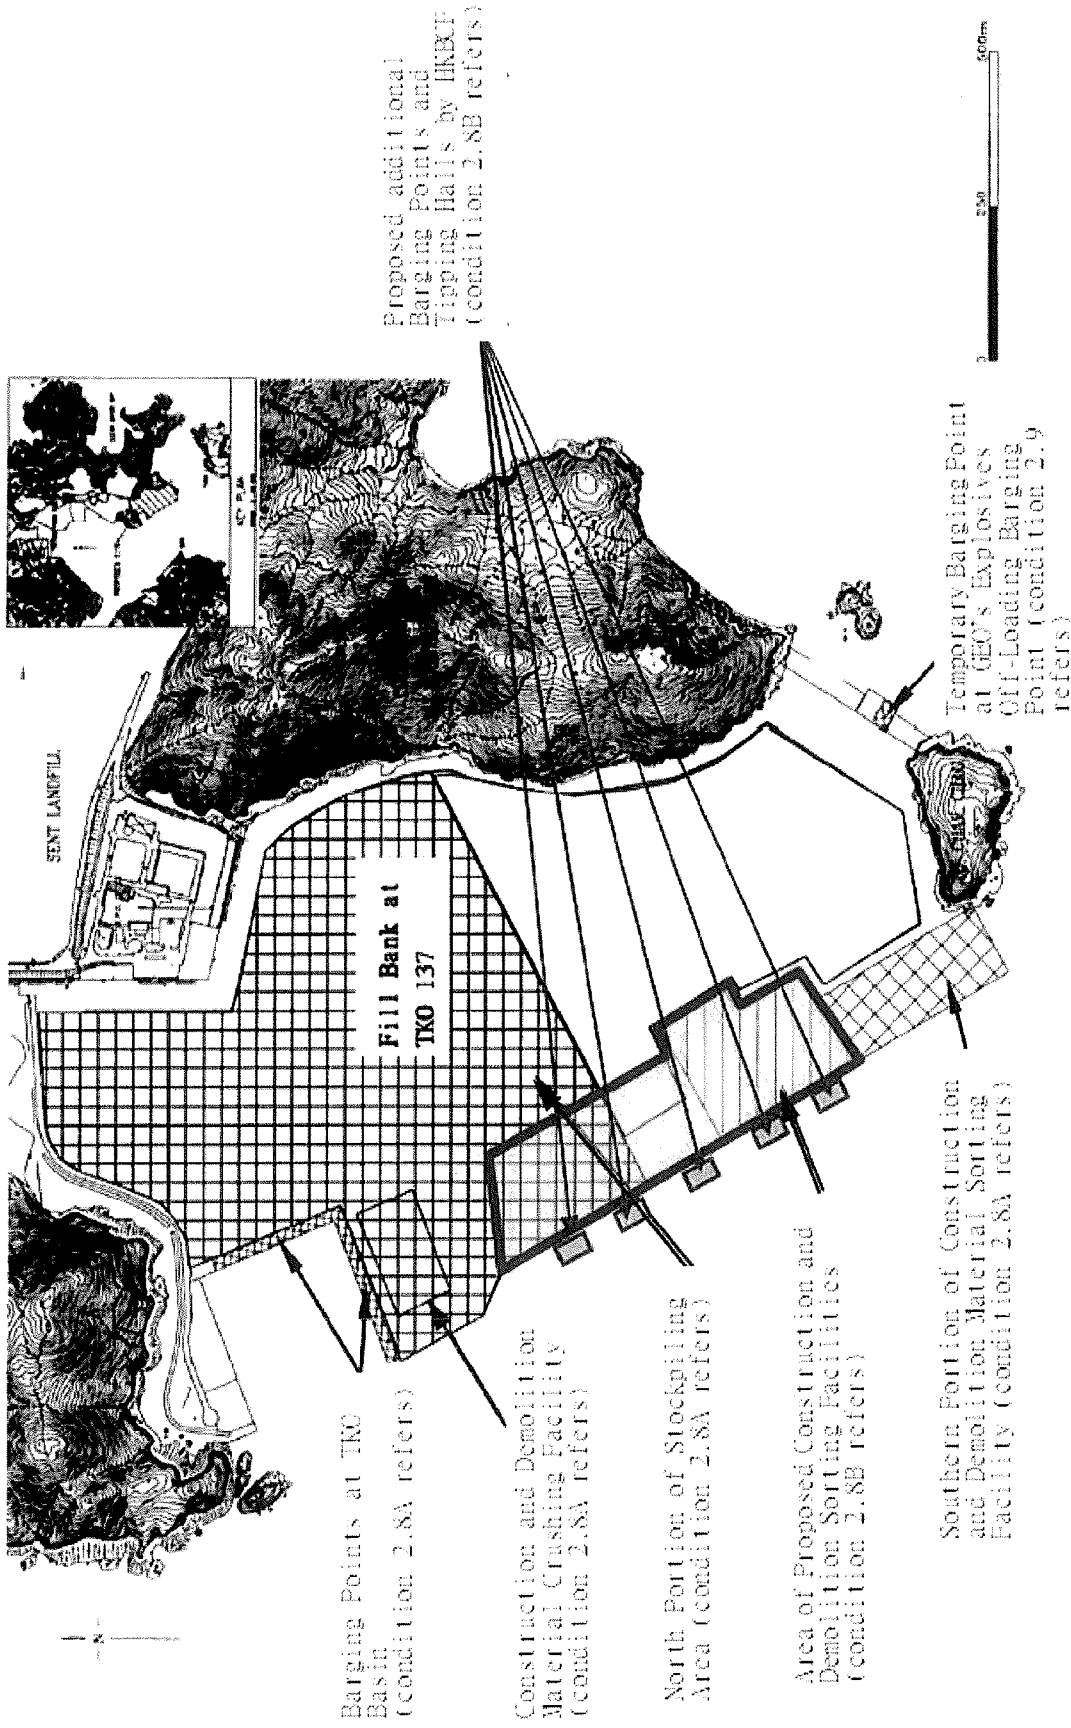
Proposed additional Barging Points and Tipping Halls by HKBCF (condition 2.8B refers)

SENT LANDFILL

Fill Bank at TKO 137

Temporary Barging Point at GEO's Explosives Off-Loading Barging Point (condition 2.9 refers)

Barging Points at TKO Basin (condition 2.8A refers)

Construction and Demolition Material Crushing Facility (condition 2.8A refers)

North Portion of Stockpiling Area (condition 2.8A refers)

Area of Proposed Construction and Demolition Sorting Facilities (condition 2.8B refers)

Southern Portion of Construction and Demolition Material Sorting Facility (condition 2.8A refers)

N

0 250 500m